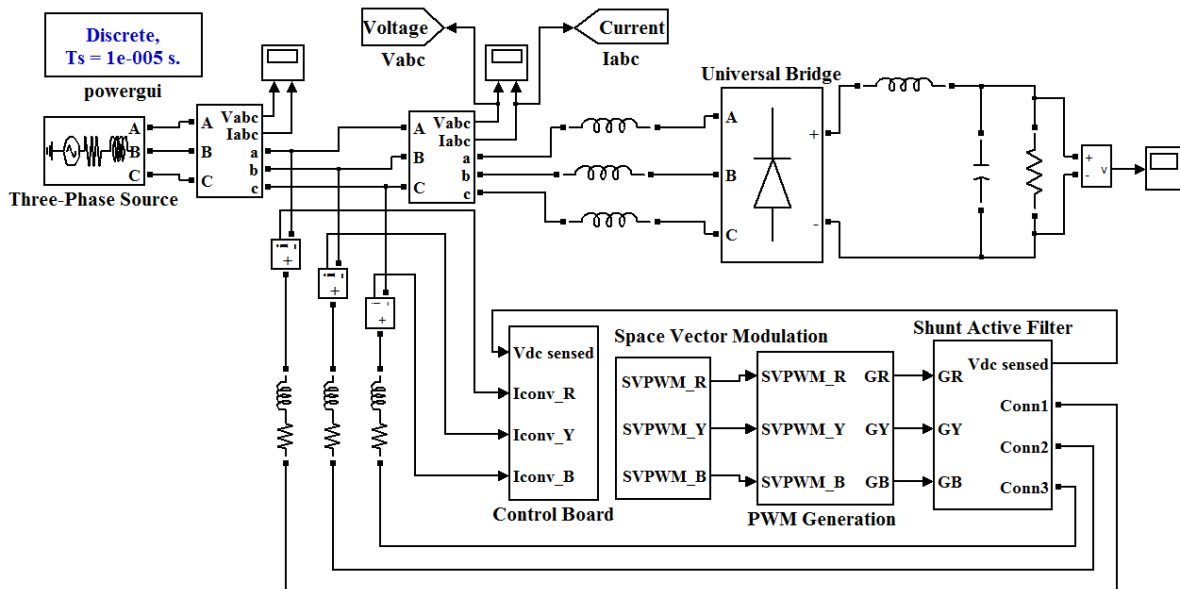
Discrete,
Ts = 1e-005 s.

powergui

Voltage

Vabc

Current

Iabc

Universal Bridge

A
B
C

Three-Phase Source

A
B
C

Vabc
Iabc
a
b
c

A
B
C

Vabc
Iabc
a
b
c

A
B
C

+
-

+
-
v

+
+
+

Space Vector Modulation

Shunt Active Filter

Vdc sensed
Iconv_R
Iconv_Y
Iconv_B

Control Board

SVPWM_R
SVPWM_Y
SVPWM_B

SVPWM_R
SVPWM_Y
SVPWM_B

GR
GY
GB

PWM Generation

GR
GY
GB

Vdc sensed
Conn1
Conn2
Conn3